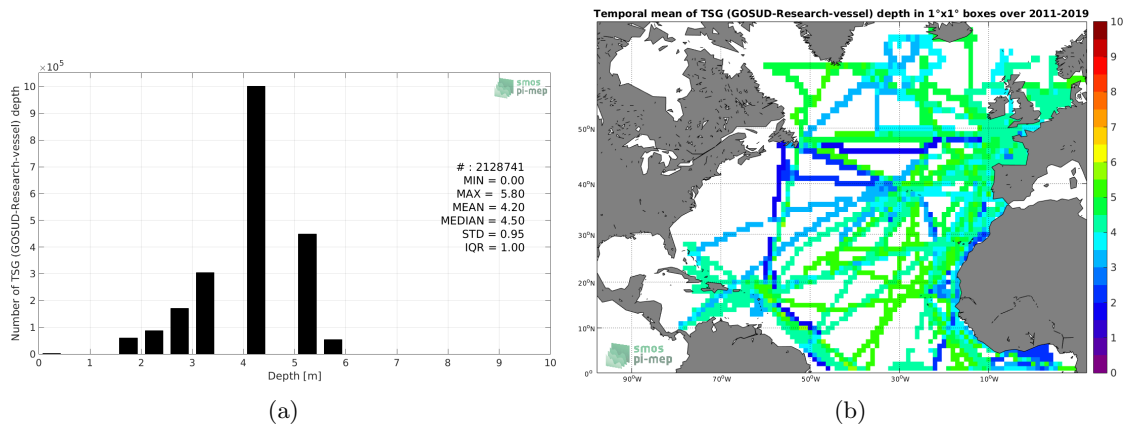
$\times10^5$

smos pi-mep

Number of TSG (GOSUD-Research-vessel) depth

10
9
8
7
6
5
4
3
2
1
0

# : 2128741
MIN = 0.00
MAX = 5.80
MEAN = 4.20
MEDIAN = 4.50
STD = 0.95
IQR = 1.00

0 1 2 3 4 5 6 7 8 9 10

Depth [m]

(a)

Temporal mean of TSG (GOSUD-Research-vessel) depth in 1°x1° boxes over 2011-2019

50°N
40°N
30°N
20°N
10°N
0°

90°W 70°W 50°W 30°W 10°W

smos pi-mep

10
9
8
7
6
5
4
3
2
1
0

(b)